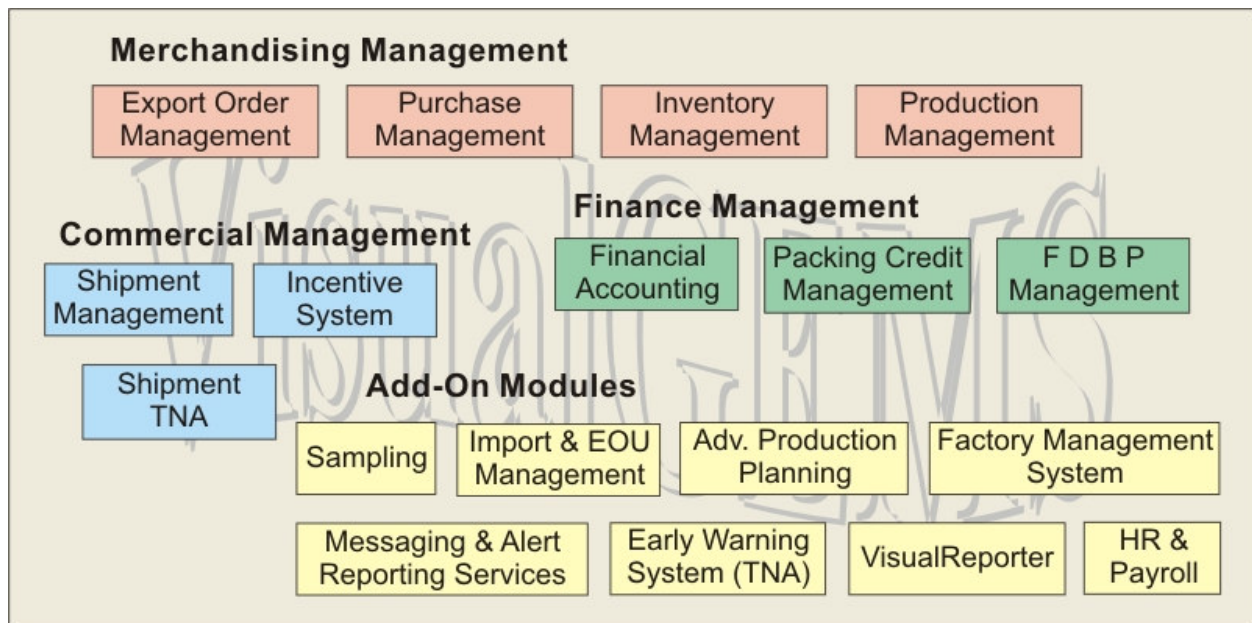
Merchandising Management

Export Order Management

Purchase Management

Inventory Management

Production Management

Finance Management

Commercial Management

Shipment Management

Incentive System

Financial Accounting

Packing Credit Management

F D B P Management

Shipment TNA

Add-On Modules

Sampling

Import & EOU Management

Adv. Production Planning

Factory Management System

Messaging & Alert Reporting Services

Early Warning System (TNA)

VisualReporter

HR & Payroll

VisualGEMS